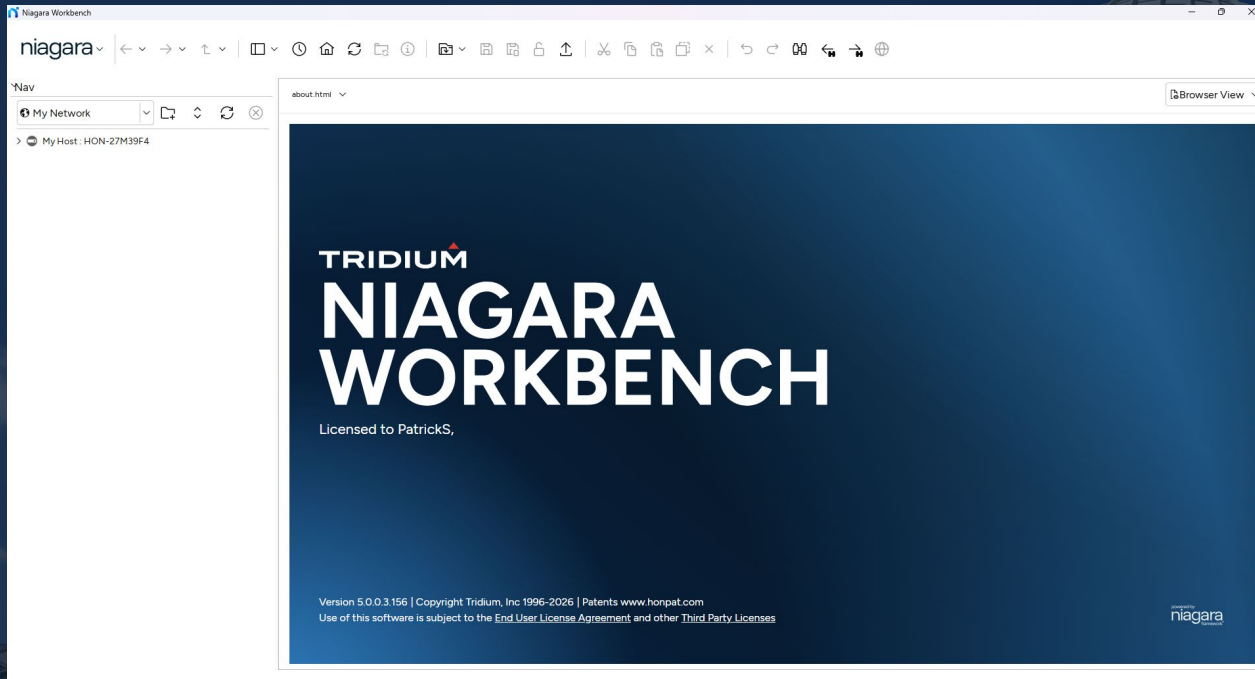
Niagara Workbench

niagara

Nav

My Network

My Host : HON-27M39F4

about.html

Browser View

TRIDIUM

NIAGARA WORKBENCH

Licensed to PatrickS,

Version 5.0.0.3.156 | Copyright Tridium, Inc 1996-2026 | Patents www.honpat.com
Use of this software is subject to the End User License Agreement and other Third Party Licenses

powered by
niagara
framework